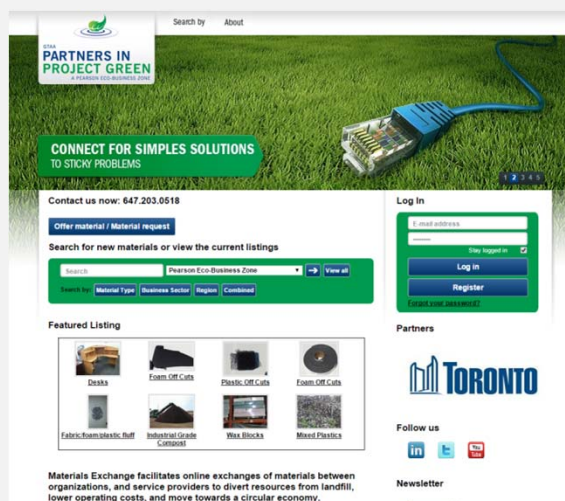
GTAA
PARTNERS IN
PROJECT GREEN
A PEARSON ECO-BUSINESS ZONE

Search by
About

CONNECT FOR SIMPLES SOLUTIONS
TO STICKY PROBLEMS

1 2 3 4 5

Contact us now: 647.203.0518

Offer material / Material request

Search for new materials or view the current listings

Search
Pearson Eco-Business Zone
View all

Search by:
Material Type
Business Sector
Region
Combined

Featured Listing

Desks
Foam Off Cuts
Plastic Off Cuts
Foam Off Cuts
Fabric/foam/plastic fluff
Industrial Grade Compost
Wax Blocks
Mixed Plastics

Materials Exchange facilitates online exchanges of materials between organizations, and service providers to divert resources from landfill, lower operating costs, and move towards a circular economy.

Log In

E-mail address
••••••••
Stay logged in
Log in
Register
Forgot your password?

Partners

TORONTO

Follow us

Newsletter